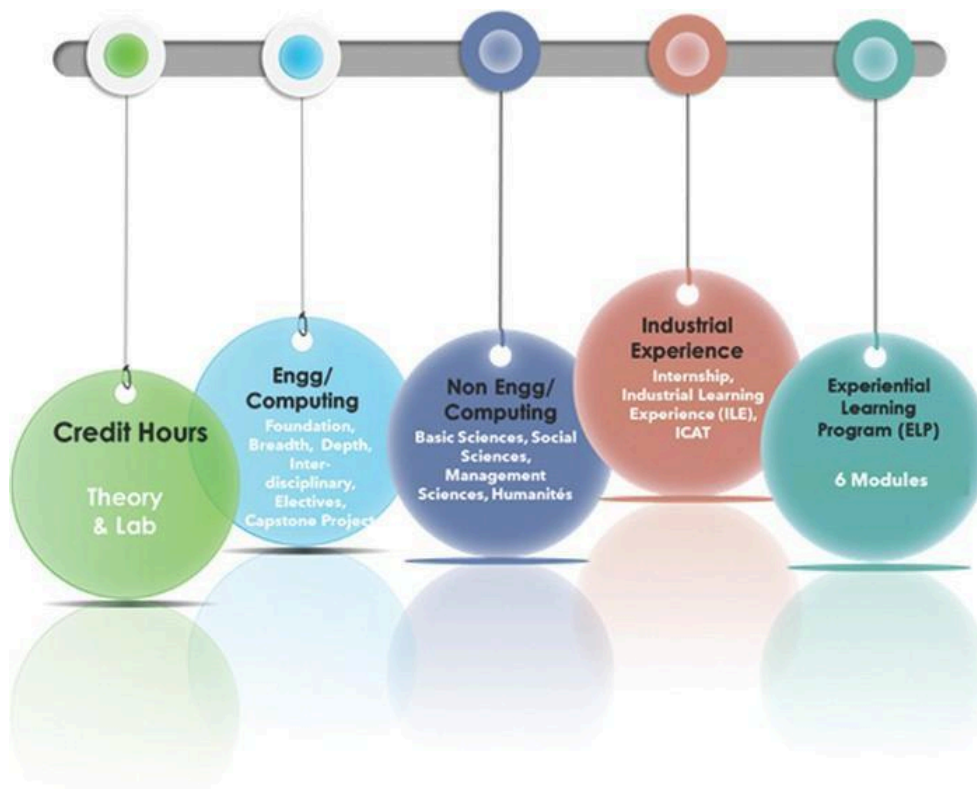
Credit Hours

Theory & Lab

Engg/ Computing

Foundation, Breadth, Depth, Interdisciplinary, Electives, Capstone Project

Non Engg/ Computing

Basic Sciences, Social Sciences, Management Sciences, Humanités

Industrial Experience

Internship, Industrial Learning Experience (ILE), ICAT

Experiential Learning Program (ELP)

6 Modules